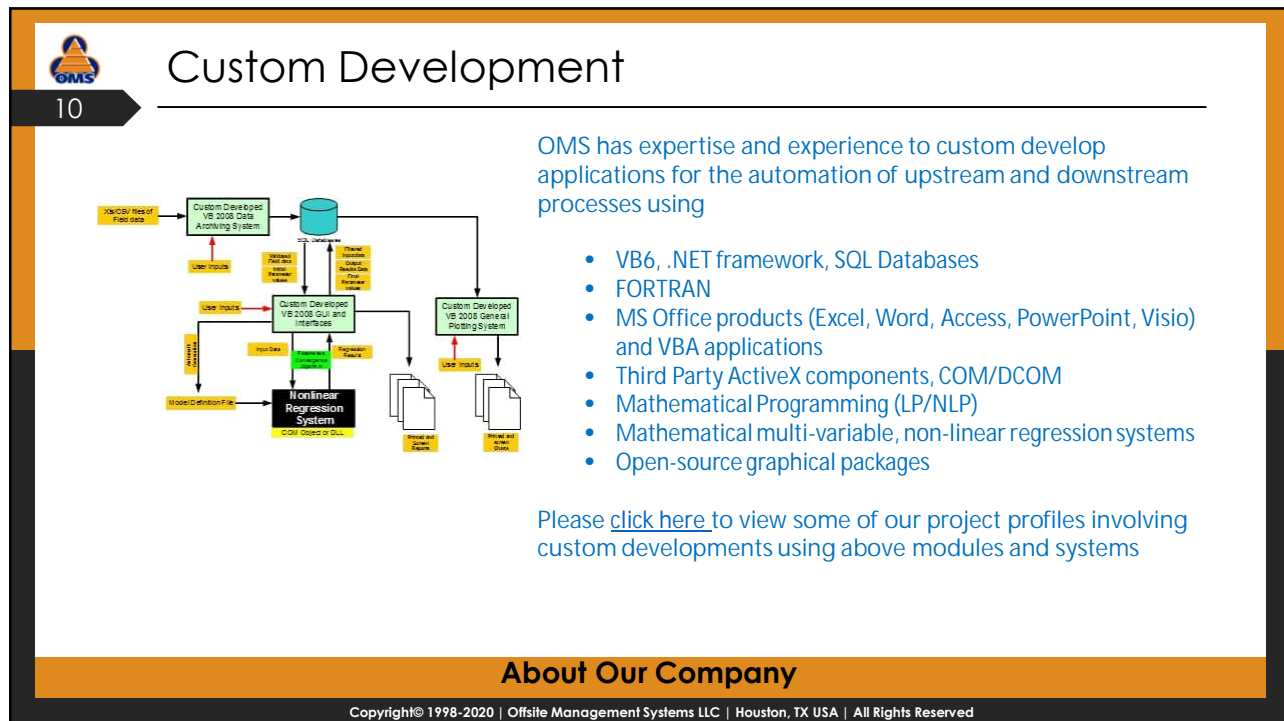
OMS

10

Custom Development

Xls/CSV files of Field data

Custom Developed VB 2008 Data Archiving System

SQL Databases

User Inputs

Validated Field data

Initial Parameter Values

Filtered Injections

Output Results Data

Final Parameter Values

User Inputs

Custom Developed VB 2008 GUI and Interfaces

Custom Developed VB 2008 General Plotting System

Validated Field data

Input Data

Parameters Convergence Algorithm

Regression Results

User Inputs

Model Definition File

Nonlinear Regression System

COM Object or DLL

Printed and Screen Reports

Printed and screen Charts

OMS has expertise and experience to custom develop applications for the automation of upstream and downstream processes using

• VB6, .NET framework, SQL Databases
• FORTRAN
• MS Office products (Excel, Word, Access, PowerPoint, Visio) and VBA applications
• Third Party ActiveX components, COM/DCOM
• Mathematical Programming (LP/NLP)
• Mathematical multi-variable, non-linear regression systems
• Open-source graphical packages

Please click here to view some of our project profiles involving custom developments using above modules and systems

About Our Company

Copyright© 1998-2020 | Offsite Management Systems LLC | Houston, TX USA | All Rights Reserved